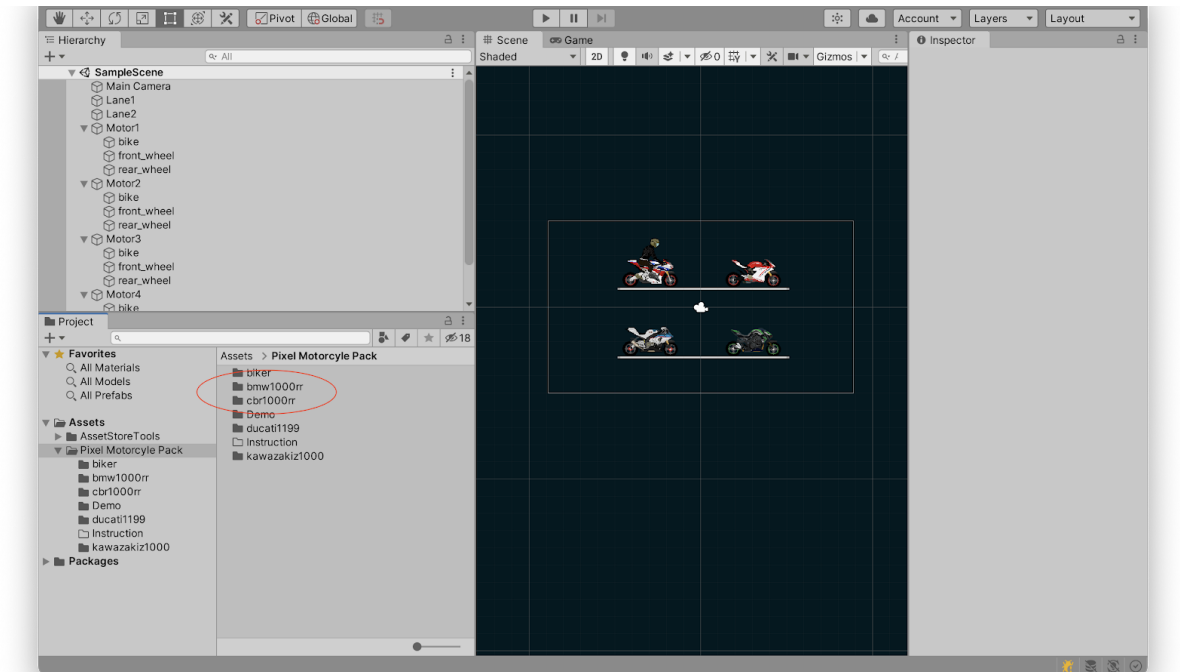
Pivot Global

Account Layers Layout

Hierarchy

All

SampleScene
Main Camera
Lane1
Lane2
Motor1
bike
front_wheel
rear_wheel
Motor2
bike
front_wheel
rear_wheel
Motor3
bike
front_wheel
rear_wheel
Motor4
bike

Scene Game
Shaded 2D 0 Gizmos

Inspector

Project

18

Favorites
All Materials
All Models
All Prefabs

Assets
AssetStoreTools
Pixel Motorcycle Pack
biker
bmw1000rr
cbr1000rr
Demo
ducati1199
Instruction
kawazakiz1000
Packages

Assets > Pixel Motorcyle Pack
biker
bmw1000rr
cbr1000rr
Demo
ducati1199
Instruction
kawazakiz1000